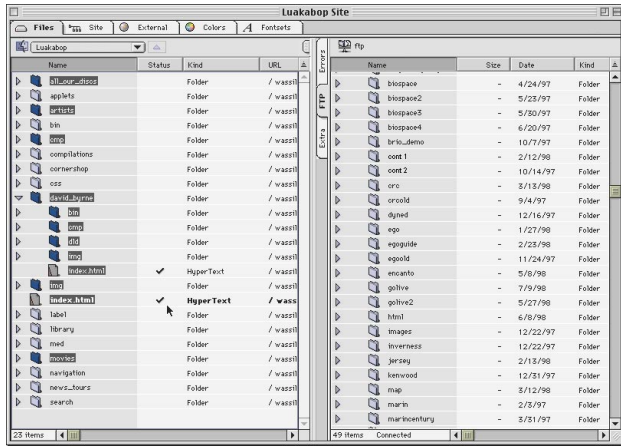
Luakabop Site

Files | Site | External | Colors | Fontsets

Luakabop

| Name | Status | Kind | URL |
|---|---|---|---|
| all_our_discs | | Folder | / wassil |
| applets | | Folder | / wassil |
| artists | | Folder | / wassil |
| bin | | Folder | / wassil |
| cmp | | Folder | / wassil |
| compilations | | Folder | / wassil |
| cornershop | | Folder | / wassil |
| css | | Folder | / wassil |
| david_byrne | | Folder | / wassil |
| bin | | Folder | / wassil |
| cmp | | Folder | / wassil |
| old | | Folder | / wassil |
| img | | Folder | / wassil |
| index.html | ✔ | HyperText | / wassil |
| img | | Folder | / wassil |
| index.html | ✔ | HyperText | / wass |
| label | | Folder | / wassil |
| library | | Folder | / wassil |
| med | | Folder | / wassil |
| movies | | Folder | / wassil |
| navigation | | Folder | / wassil |
| news_tours | | Folder | / wassil |
| search | | Folder | / wassil |

23 items

Errors | FTP | Extra

ftp

| Name | Size | Date | Kind |
|---|---|---|---|
| biospace | – | 4/24/97 | Folder |
| biospace2 | – | 5/23/97 | Folder |
| biospace3 | – | 5/30/97 | Folder |
| biospace4 | – | 6/20/97 | Folder |
| brio_demo | – | 10/7/97 | Folder |
| cont 1 | – | 2/12/98 | Folder |
| cont 2 | – | 10/14/97 | Folder |
| crc | – | 3/13/98 | Folder |
| crcold | – | 9/4/97 | Folder |
| dyned | – | 12/16/97 | Folder |
| ego | – | 1/27/98 | Folder |
| egoguide | – | 2/23/98 | Folder |
| egoold | – | 11/24/97 | Folder |
| encanto | – | 5/8/98 | Folder |
| golive | – | 7/9/98 | Folder |
| golive2 | – | 5/27/98 | Folder |
| html | – | 6/8/98 | Folder |
| images | – | 12/22/97 | Folder |
| inverness | – | 12/22/97 | Folder |
| jersey | – | 2/13/98 | Folder |
| kenwood | – | 12/31/97 | Folder |
| map | – | 3/12/98 | Folder |
| marin | – | 2/3/97 | Folder |
| marincentury | – | 3/31/97 | Folder |

49 items Connected